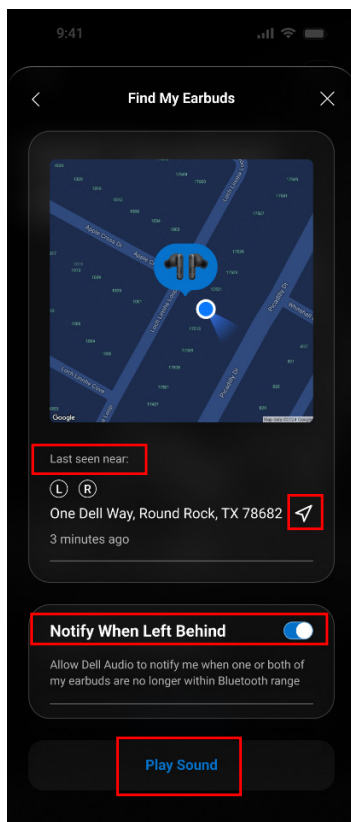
9:41

Find My Earbuds

Apple Orchard Dr
Lord Lenville Dr
Lord Lenville Cove
Piccadilly Dr
Whitehall
Google
Map data ©2024 Google

Last seen near:

L R

One Dell Way, Round Rock, TX 78682

3 minutes ago

Notify When Left Behind

Allow Dell Audio to notify me when one or both of my earbuds are no longer within Bluetooth range

Play Sound